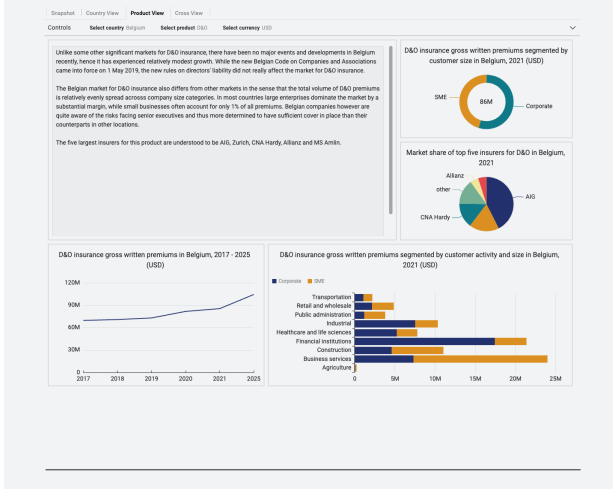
Snapshot | Country View | Product View | Cross View

Controls | Select country Belgium | Select product D&O | Select currency USD

Unlike some other significant markets for D&O insurance, there have been no major events and developments in Belgium recently, hence it has experienced relatively modest growth. While the new Belgian Code on Companies and Associations came into force on 1 May 2019, the new rules on directors' liability did not really affect the market for D&O insurance.

The Belgian market for D&O insurance also differs from other markets in the sense that the total volume of D&O premiums is relatively evenly spread across company size categories. In most countries large enterprises dominate the market by a substantial margin, while small businesses often account for only 1% of all premiums. Belgian companies however are quite aware of the risks facing senior executives and thus more determined to have sufficient cover in place than their counterparts in other locations.

The five largest insurers for this product are understood to be AIG, Zurich, CNA Hardy, Allianz and MS Amlin.

D&O insurance gross written premiums segmented by customer size in Belgium, 2021 (USD)

SME
86M
Corporate

Market share of top five insurers for D&O in Belgium, 2021

Allianz
other
AIG
CNA Hardy

D&O insurance gross written premiums in Belgium, 2017 - 2025 (USD)

120M
90M
60M
30M
0
2017 2018 2019 2020 2021 2025

D&O insurance gross written premiums segmented by customer activity and size in Belgium, 2021 (USD)

Corporate SME

Transportation
Retail and wholesale
Public administration
Industrial
Healthcare and life sciences
Financial institutions
Construction
Business services
Agriculture

0 5M 10M 15M 20M 25M